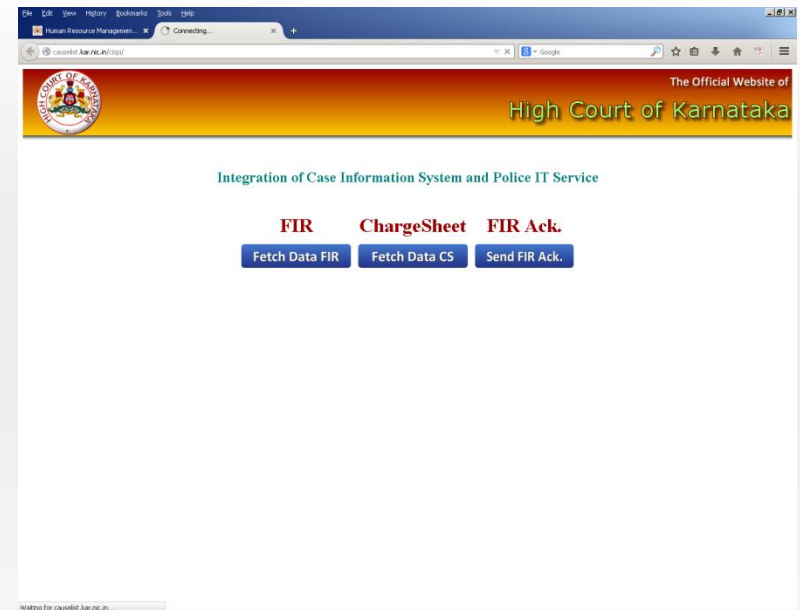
File Edit View History Bookmarks Tools Help

Human Resource Managemen... ×
Connecting... ×
+

causelist.kar.nic.in/cspi/

Google

HIGH COURT OF KARNATAKA

The Official Website of
High Court of Karnataka

Integration of Case Information System and Police IT Service

FIR
ChargeSheet
FIR Ack.

Fetch Data FIR
Fetch Data CS
Send FIR Ack.

Waiting for causelist.kar.nic.in...